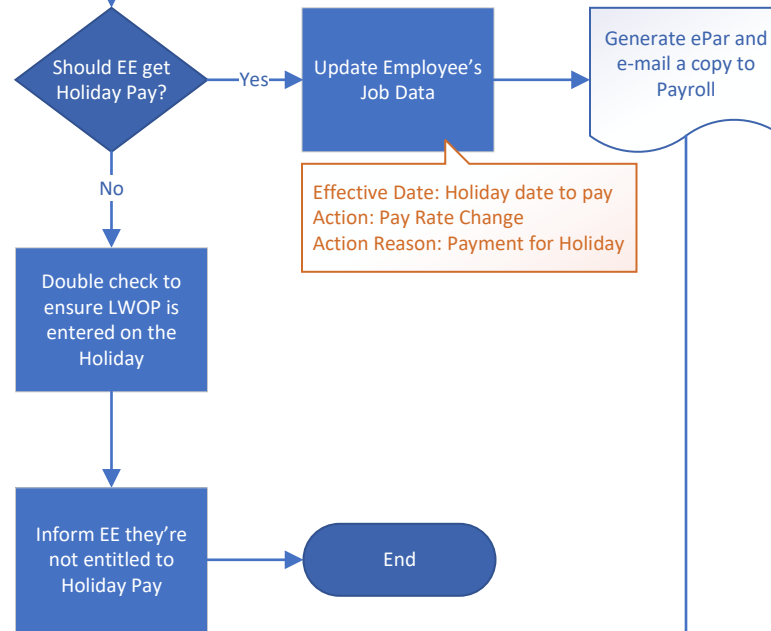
Should EE get Holiday Pay?

Yes

Update Employee's Job Data

Generate ePar and e-mail a copy to Payroll

Effective Date: Holiday date to pay
Action: Pay Rate Change
Action Reason: Payment for Holiday

No

Double check to ensure LWOP is entered on the Holiday

Inform EE they're not entitled to Holiday Pay

End